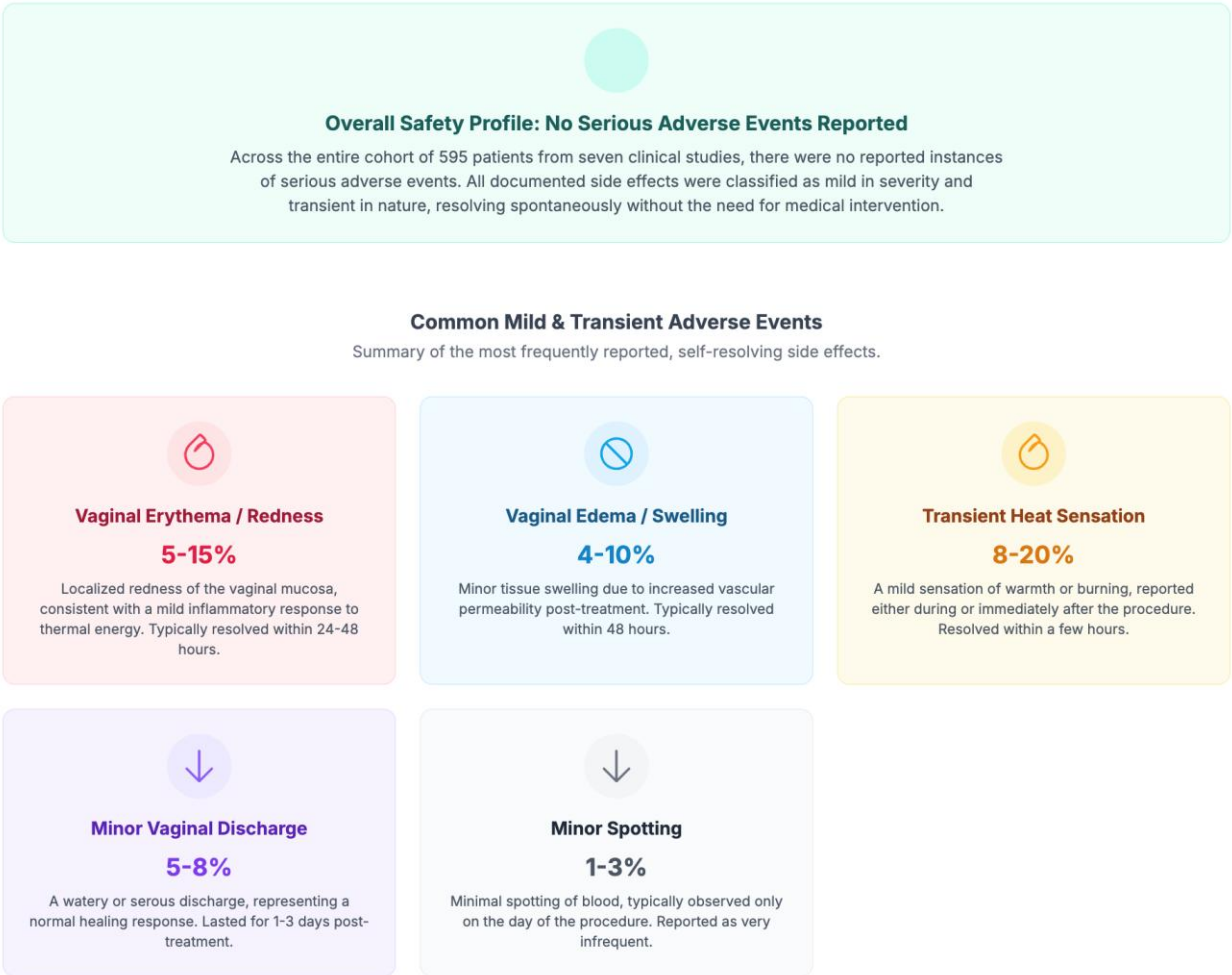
**Overall Safety Profile: No Serious Adverse Events Reported**

Across the entire cohort of 595 patients from seven clinical studies, there were no reported instances of serious adverse events. All documented side effects were classified as mild in severity and transient in nature, resolving spontaneously without the need for medical intervention.

**Common Mild & Transient Adverse Events**

Summary of the most frequently reported, self-resolving side effects.

**Vaginal Erythema / Redness**

5-15%

Localized redness of the vaginal mucosa, consistent with a mild inflammatory response to thermal energy. Typically resolved within 24-48 hours.

**Vaginal Edema / Swelling**

4-10%

Minor tissue swelling due to increased vascular permeability post-treatment. Typically resolved within 48 hours.

**Transient Heat Sensation**

8-20%

A mild sensation of warmth or burning, reported either during or immediately after the procedure. Resolved within a few hours.

**Minor Vaginal Discharge**

5-8%

A watery or serous discharge, representing a normal healing response. Lasted for 1-3 days post-treatment.

**Minor Spotting**

1-3%

Minimal spotting of blood, typically observed only on the day of the procedure. Reported as very infrequent.